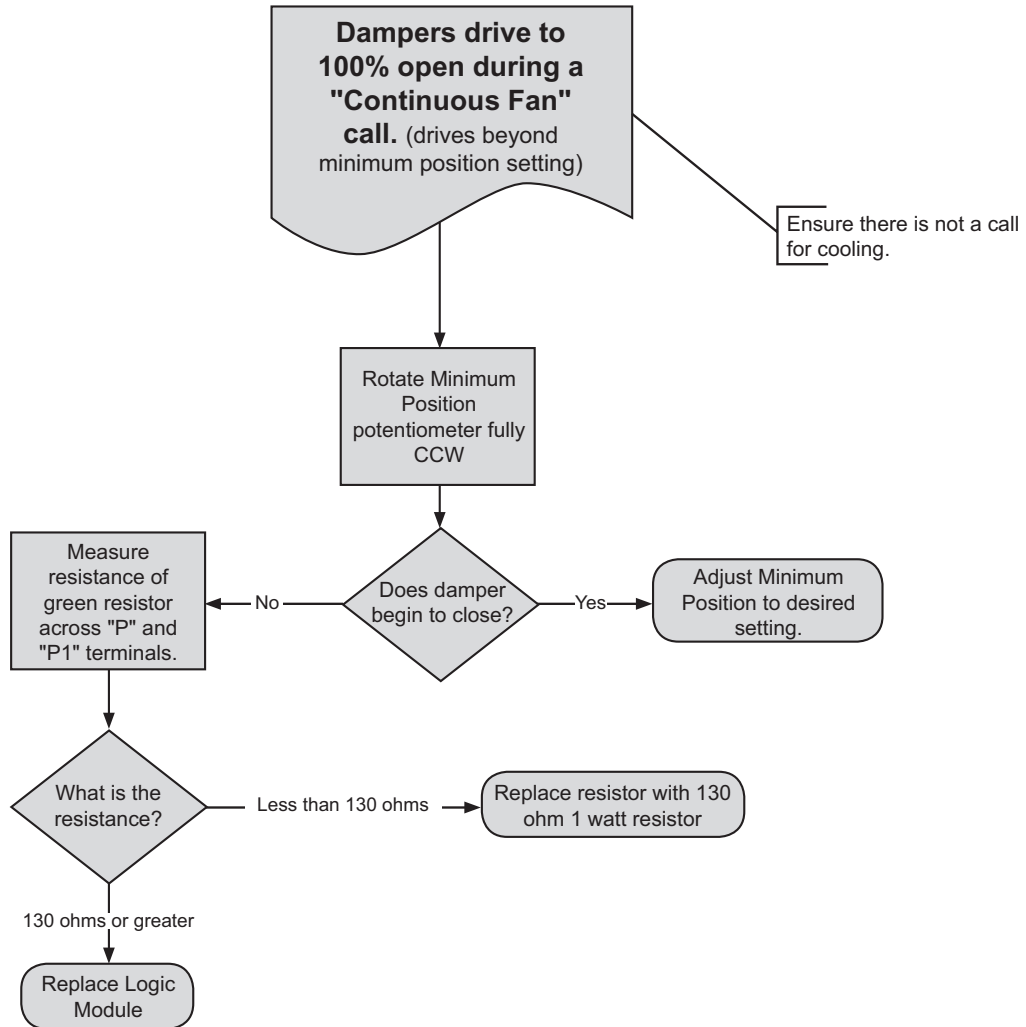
Dampers drive to 100% open during a "Continuous Fan" call. (drives beyond minimum position setting)

Ensure there is not a call for cooling.

Rotate Minimum Position potentiometer fully CCW

Does damper begin to close?

Yes

Adjust Minimum Position to desired setting.

No

Measure resistance of green resistor across "P" and "P1" terminals.

What is the resistance?

Less than 130 ohms

Replace resistor with 130 ohm 1 watt resistor

130 ohms or greater

Replace Logic Module